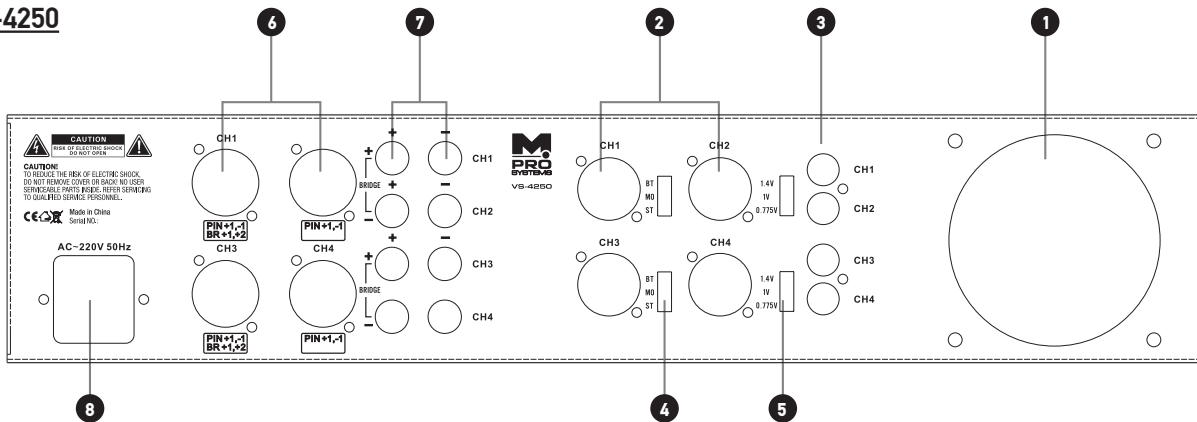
-4250

6 7 2 3 1

CAUTION
RISK OF ELECTRIC SHOCK DO NOT OPEN

CAUTION!
TO REDUCE THE RISK OF ELECTRIC SHOCK, DO NOT REMOVE COVER OR BACK! NO USER SERVICEABLE PARTS INSIDE. REFER SERVICING TO QUALIFIED SERVICE PERSONNEL.

Made in China
Serial NO.

AC~220V 50Hz

CH1
PIN+1,-1
BR+1,+2

PIN+1,-1

CH3
PIN+1,-1
BR+1,+2

CH4
PIN+1,-1

+ −
+
BRIDGE
+
−
CH1
−
CH2
+
BRIDGE
−
CH3
CH4

M PRO SYSTEMS
VS-4250

CH1
BT
MO
ST

CH2
1.4V
1V
0.775V

CH1
CH2

CH3
BT
MO
ST

CH4
1.4V
1V
0.775V

CH3
CH4

8 4 5